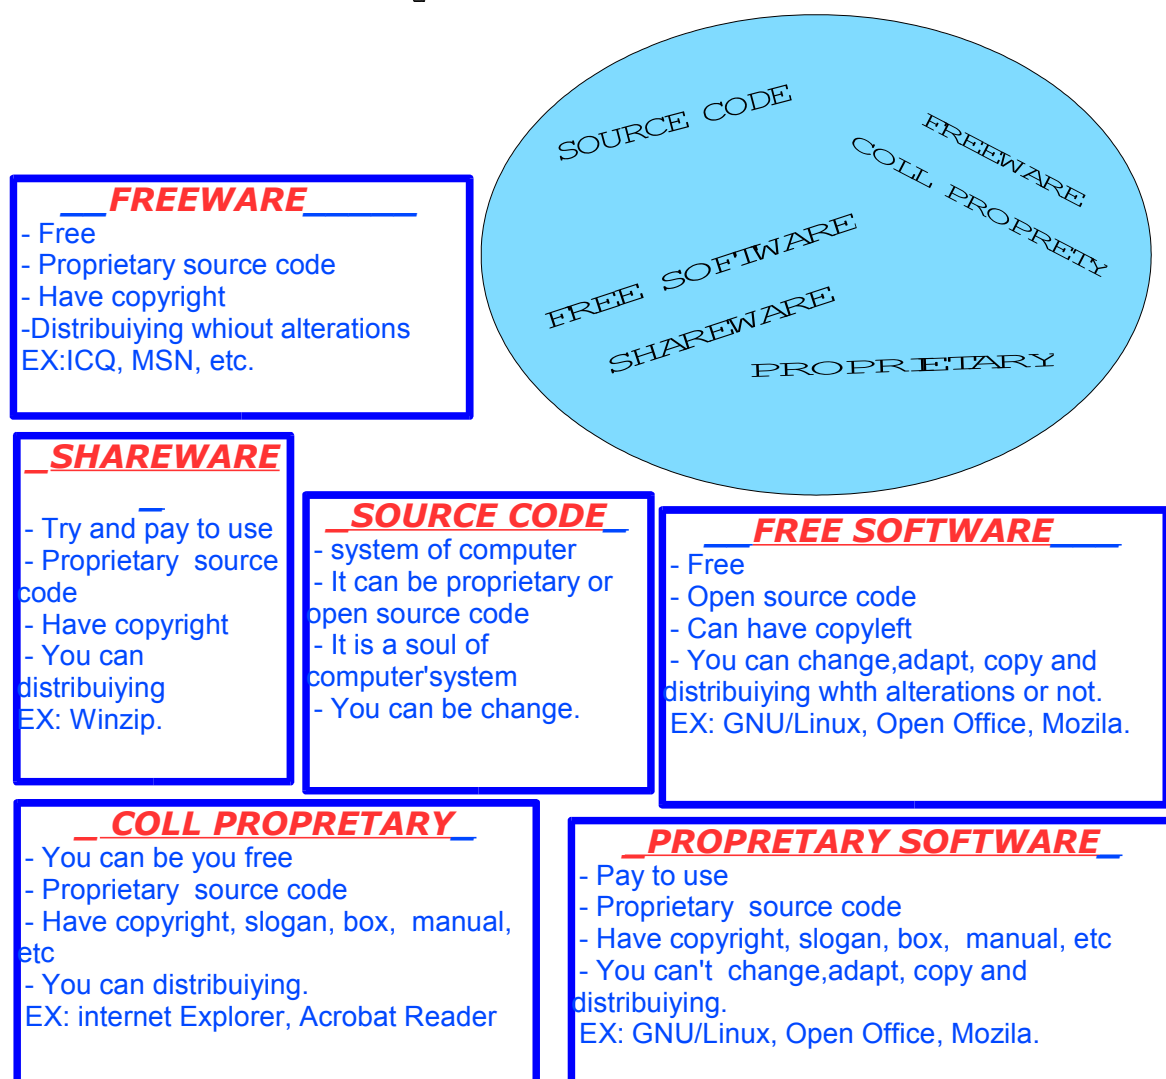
SOURCE CODE
FREEWARE
COLL PROPRETY
FREE SOFTWARE
SHAREWARE
PROPRIETARY

\_\_\_FREEWARE\_\_\_\_\_\_
- Free
- Proprietary source code
- Have copyright
-Distribuiying whiout alterations
EX:ICQ, MSN, etc.

\_SHAREWARE\_
- Try and pay to use
- Proprietary source code
- Have copyright
- You can distribuiying
EX: Winzip.

\_SOURCE CODE\_
- system of computer
- It can be proprietary or open source code
- It is a soul of computer'system
- You can be change.

\_\_\_FREE SOFTWARE\_\_\_\_
- Free
- Open source code
- Can have copyleft
- You can change,adapt, copy and distribuiying whth alterations or not.
EX: GNU/Linux, Open Office, Mozila.

\_COLL PROPRETARY\_
- You can be you free
- Proprietary source code
- Have copyright, slogan, box, manual, etc
- You can distribuiying.
EX: internet Explorer, Acrobat Reader

\_PROPRETARY SOFTWARE\_
- Pay to use
- Proprietary source code
- Have copyright, slogan, box, manual, etc
- You can't change,adapt, copy and distribuiying.
EX: GNU/Linux, Open Office, Mozila.